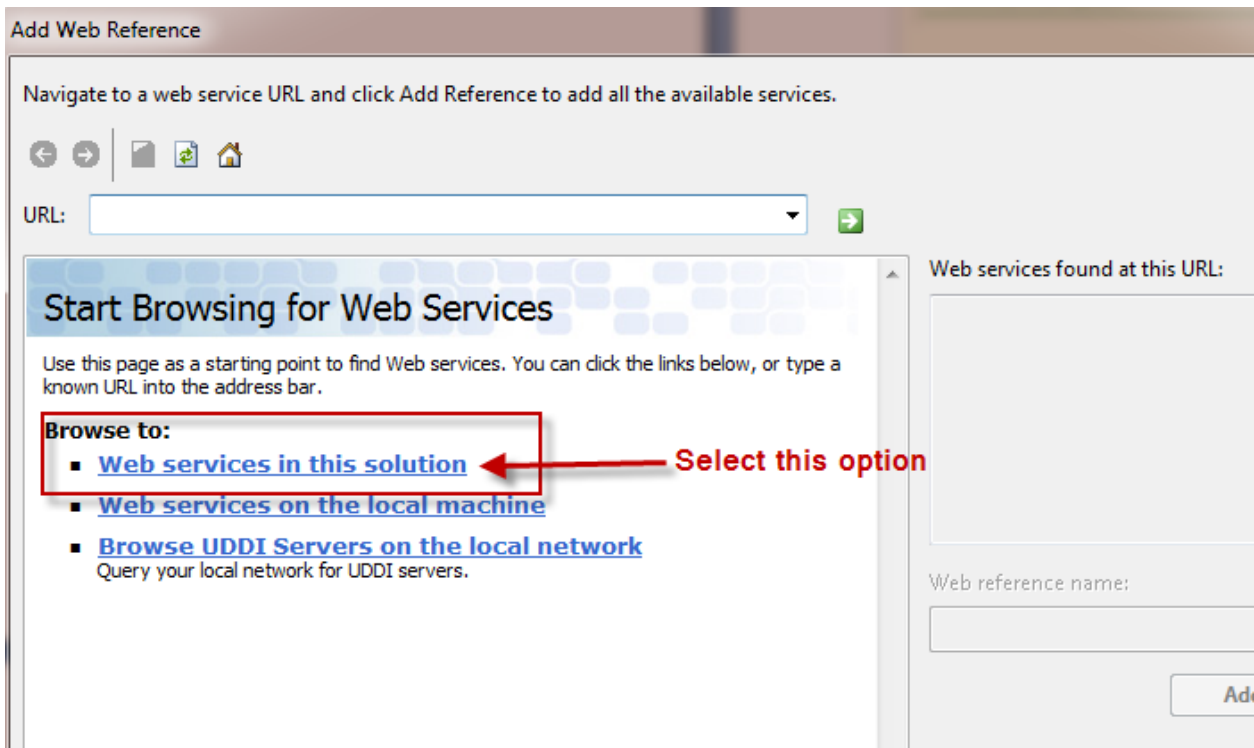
Add Web Reference

Navigate to a web service URL and click Add Reference to add all the available services.

URL:

Start Browsing for Web Services

Use this page as a starting point to find Web services. You can click the links below, or type a known URL into the address bar.

Browse to:

- Web services in this solution
- Web services on the local machine
- Browse UDDI Servers on the local network
Query your local network for UDDI servers.

Select this option

Web services found at this URL:

Web reference name:

Add